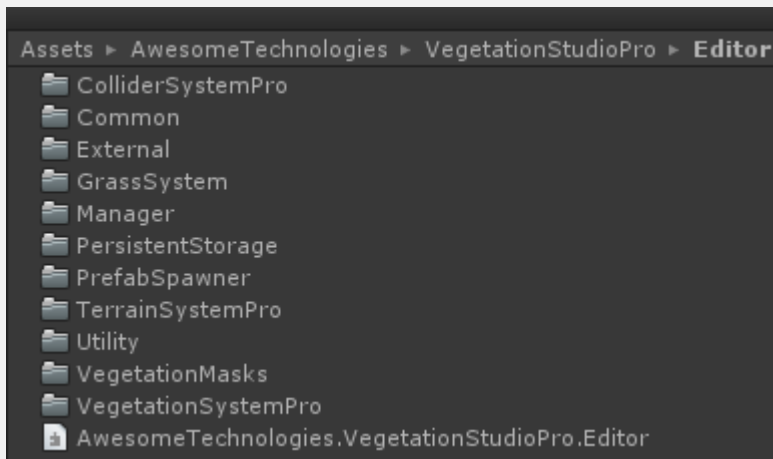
Assets ▸ AwesomeTechnologies ▸ VegetationStudioPro ▸ **Editor**

ColliderSystemPro
Common
External
GrassSystem
Manager
PersistentStorage
PrefabSpawner
TerrainSystemPro
Utility
VegetationMasks
VegetationSystemPro
AwesomeTechnologies.VegetationStudioPro.Editor